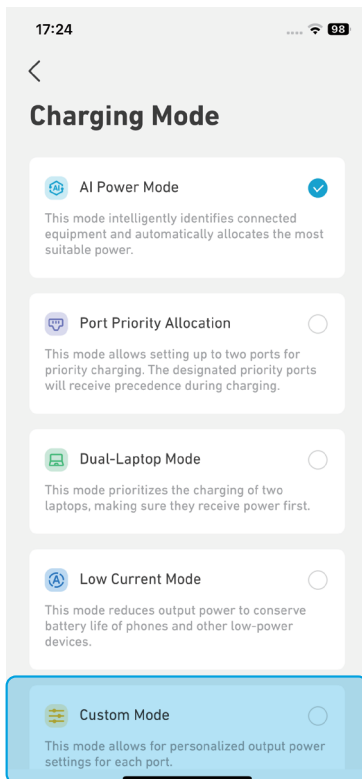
17:24

98

<

Charging Mode

AI Power Mode

This mode intelligently identifies connected equipment and automatically allocates the most suitable power.

Port Priority Allocation

This mode allows setting up to two ports for priority charging. The designated priority ports will receive precedence during charging.

Dual-Laptop Mode

This mode prioritizes the charging of two laptops, making sure they receive power first.

Low Current Mode

This mode reduces output power to conserve battery life of phones and other low-power devices.

Custom Mode

This mode allows for personalized output power settings for each port.